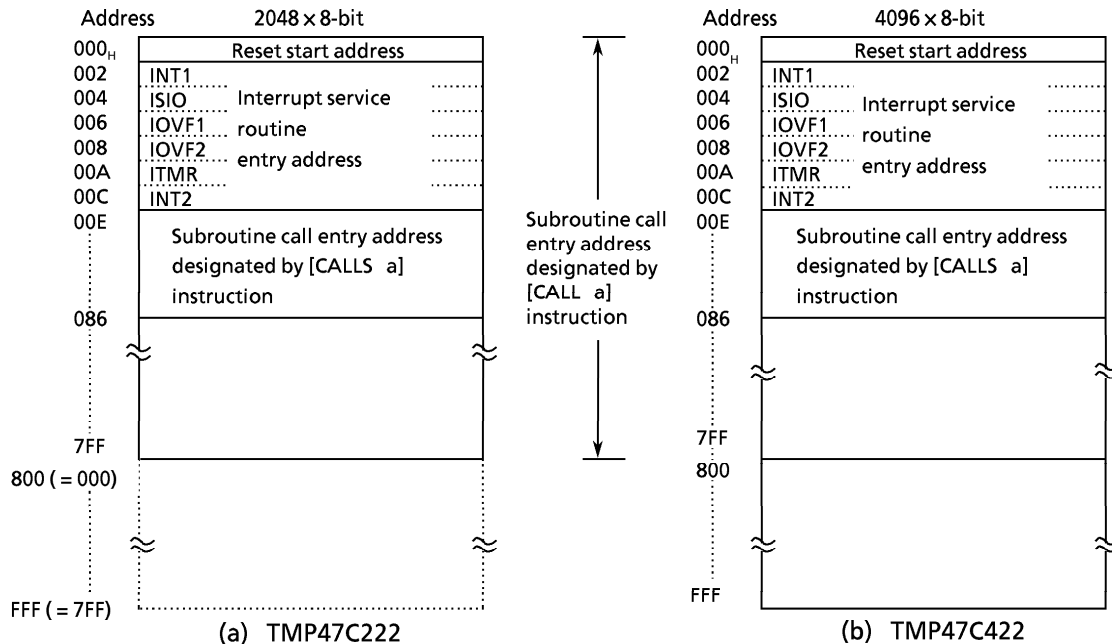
Address $2048 \times 8$-bit

$000_H$
002
004
006
008
00A
00C
00E

Reset start address

INT1
ISIO
IOVF1
IOVF2
ITMR
INT2

Interrupt service routine entry address

Subroutine call entry address designated by [CALLS a] instruction

086

7FF

800 ( = 000)

FFF ( = 7FF)

(a) TMP47C222

Subroutine call entry address designated by [CALL a] instruction

Address $4096 \times 8$-bit

$000_H$
002
004
006
008
00A
00C
00E

Reset start address

INT1
ISIO
IOVF1
IOVF2
ITMR
INT2

Interrupt service routine entry address

Subroutine call entry address designated by [CALLS a] instruction

086

7FF
800

FFF

(b) TMP47C422